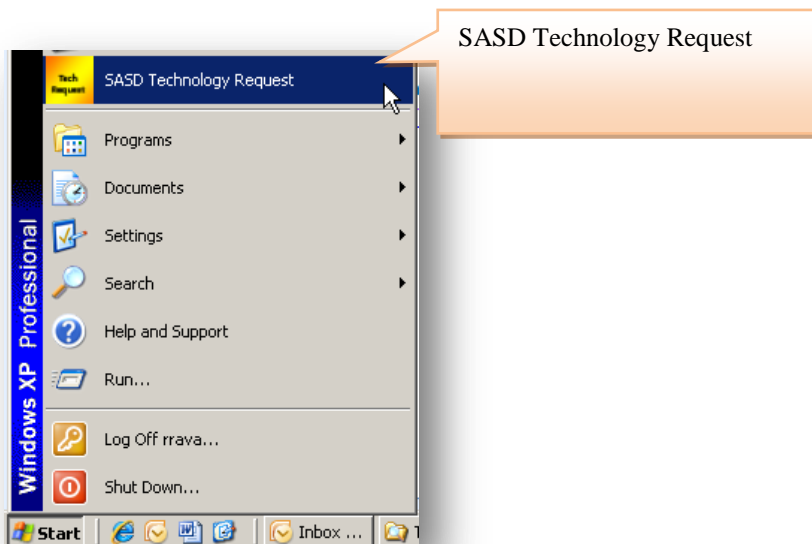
SASD Technology Request

Tech Request

SASD Technology Request

Programs

Documents

Settings

Search

Help and Support

Run...

Log Off rrava...

Shut Down...

Windows XP Professional

Start

Inbox ...